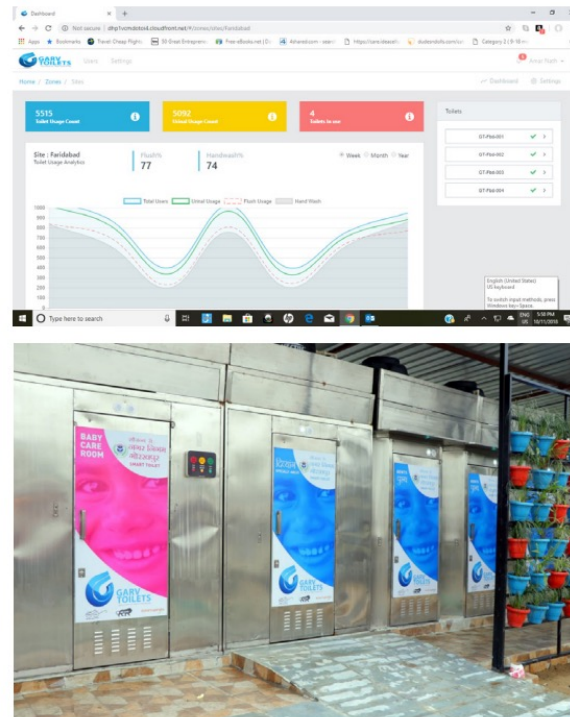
Dashboard

Not secure | dhp1vcmdotxt4.cloudfront.net/#/zones/sites/faridabad

Apps Bookmarks Travel Cheap Flights 30 Great Entreprene Free eBooks.net Adverd.com https://care.ibeasth Category 2 | 9-10

GARY TOILETS Users Settings

Home / Zones / Sites

Dashboard Settings

5515 Toilet Usage Count

5092 Urinal Usage Count

4 Toilets in use

Site : Faridabad
Toilet Usage Analytics

Flush% 77

Handwash% 74

Week Month Year

Total Users Urinal Usage Flush Usage Hand Wash

1000 900 800 700 600 500 400 300 200 100

Toilets

GT-Pbd-001
GT-Pbd-002
GT-Pbd-003
GT-Pbd-004

English (United States)
US keyboard
To switch input methods, press Windows key+Space.

Type here to search

ENG US 5:58 PM 10/11/2018

BABY CARE ROOM

SMART TOILET

GARY TOILETS